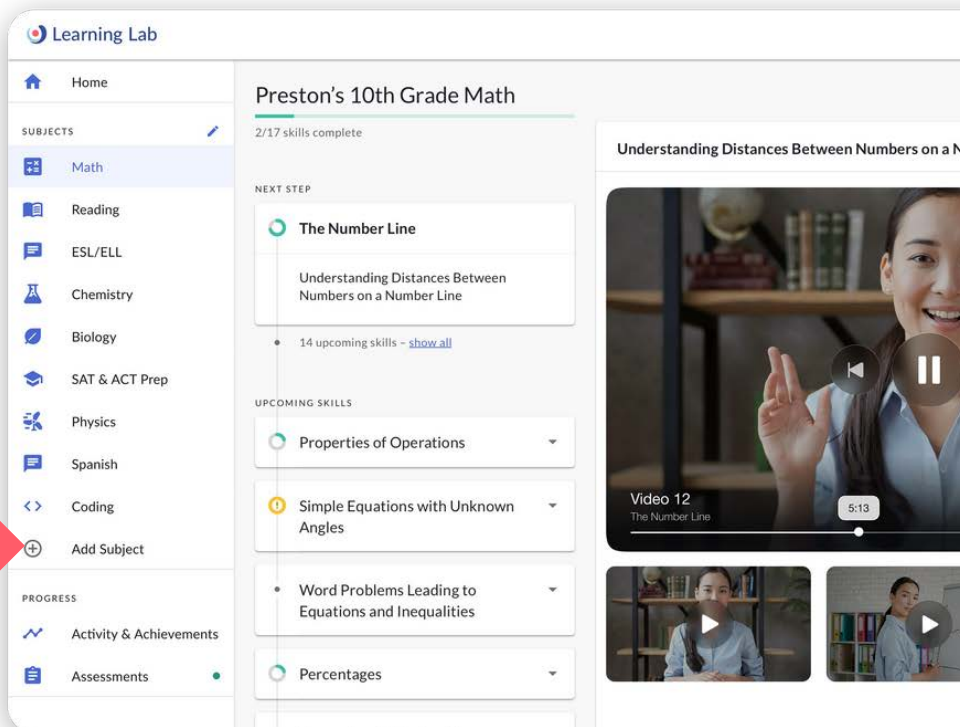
Learning Lab

Home

SUBJECTS

Math

Reading

ESL/ELL

Chemistry

Biology

SAT & ACT Prep

Physics

Spanish

Coding

Add Subject

PROGRESS

Activity & Achievements

Assessments

Preston's 10th Grade Math

2/17 skills complete

NEXT STEP

The Number Line

Understanding Distances Between Numbers on a Number Line

14 upcoming skills – show all

UPCOMING SKILLS

Properties of Operations

Simple Equations with Unknown Angles

Word Problems Leading to Equations and Inequalities

Percentages

Understanding Distances Between Numbers on a N

Video 12
The Number Line

5:13